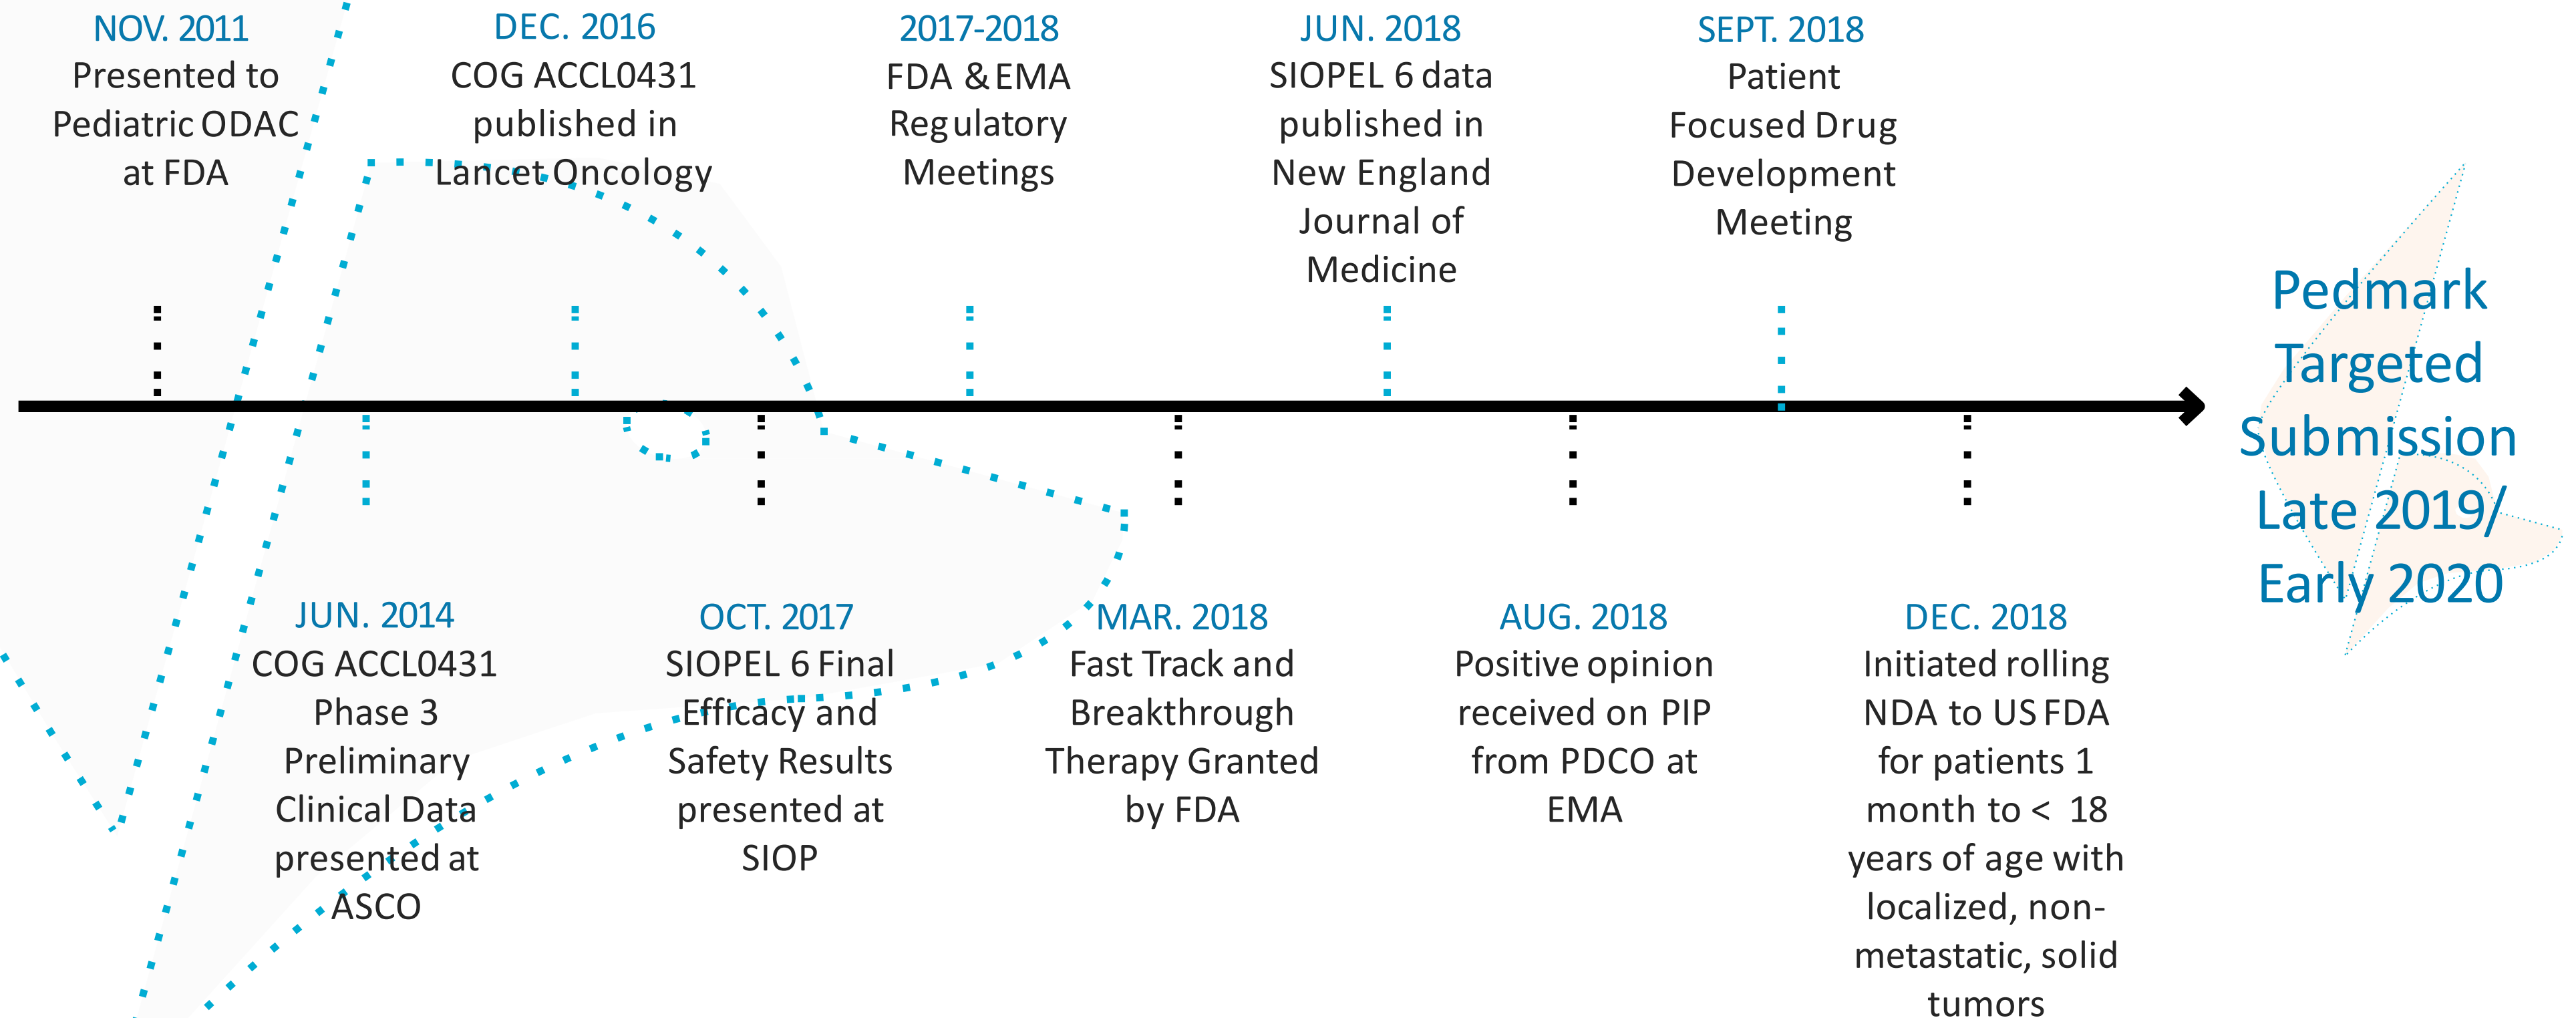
NOV. 2011
Presented to Pediatric ODAC at FDA

DEC. 2016
COG ACCL0431 published in Lancet Oncology

2017-2018
FDA & EMA Regulatory Meetings

JUN. 2018
SIOPEL 6 data published in New England Journal of Medicine

SEPT. 2018
Patient Focused Drug Development Meeting

Pedmark Targeted Submission Late 2019/ Early 2020

JUN. 2014
COG ACCL0431 Phase 3 Preliminary Clinical Data presented at ASCO

OCT. 2017
SIOPEL 6 Final Efficacy and Safety Results presented at SIOP

MAR. 2018
Fast Track and Breakthrough Therapy Granted by FDA

AUG. 2018
Positive opinion received on PIP from PDCO at EMA

DEC. 2018
Initiated rolling NDA to US FDA for patients 1 month to < 18 years of age with localized, non-metastatic, solid tumors